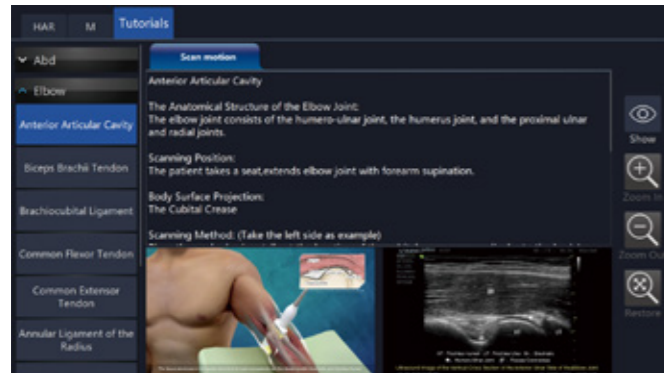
HAR M Tutorials

Abd

Elbow

Anterior Articular Cavity

Biceps Brachii Tendon

Brachiocubital Ligament

Common Flexor Tendon

Common Extensor Tendon

Annular Ligament of the Radius

Scan motion

Anterior Articular Cavity

The Anatomical Structure of the Elbow Joint:
The elbow joint consists of the humero-ulnar joint, the humerus joint, and the proximal ulnar and radial joints.

Scanning Position:
The patient takes a seat,extends elbow joint with forearm supination.

Body Surface Projection:
The Cubital Crease

Scanning Method: (Take the left side as example)
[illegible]

Show

Zoom In

Zoom Out

Restore

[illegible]